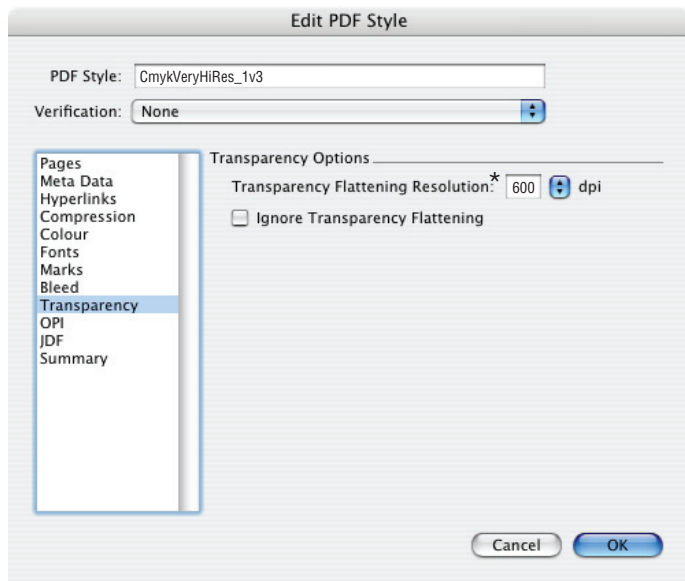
Edit PDF Style

PDF Style: CmykVeryHiRes_1v3

Verification: None

Pages
Meta Data
Hyperlinks
Compression
Colour
Fonts
Marks
Bleed
Transparency
OPI
JDF
Summary

Transparency Options

Transparency Flattening Resolution:* 600 dpi

Ignore Transparency Flattening

Cancel OK